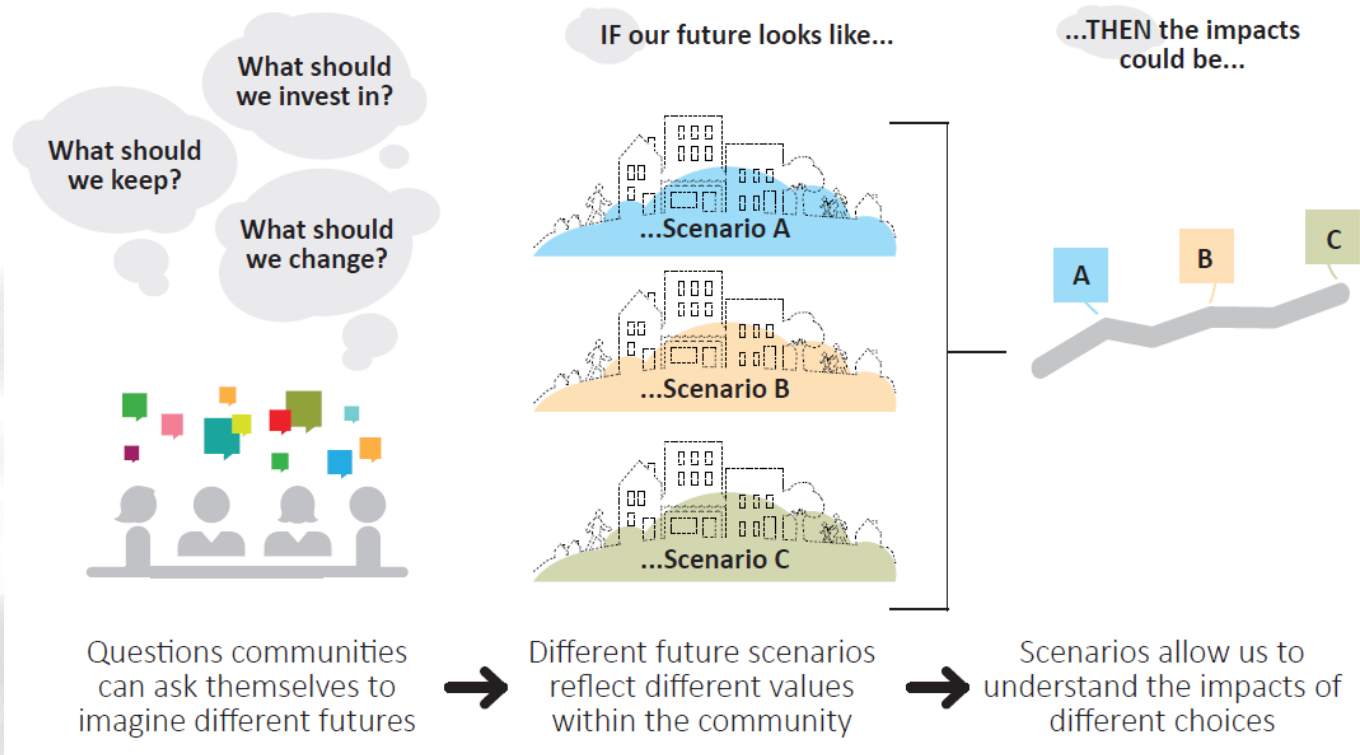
What should we invest in?

What should we keep?

What should we change?

IF our future looks like...

...Scenario A

...Scenario B

...Scenario C

...THEN the impacts could be...

A

B

C

Questions communities can ask themselves to imagine different futures

Different future scenarios reflect different values within the community

Scenarios allow us to understand the impacts of different choices